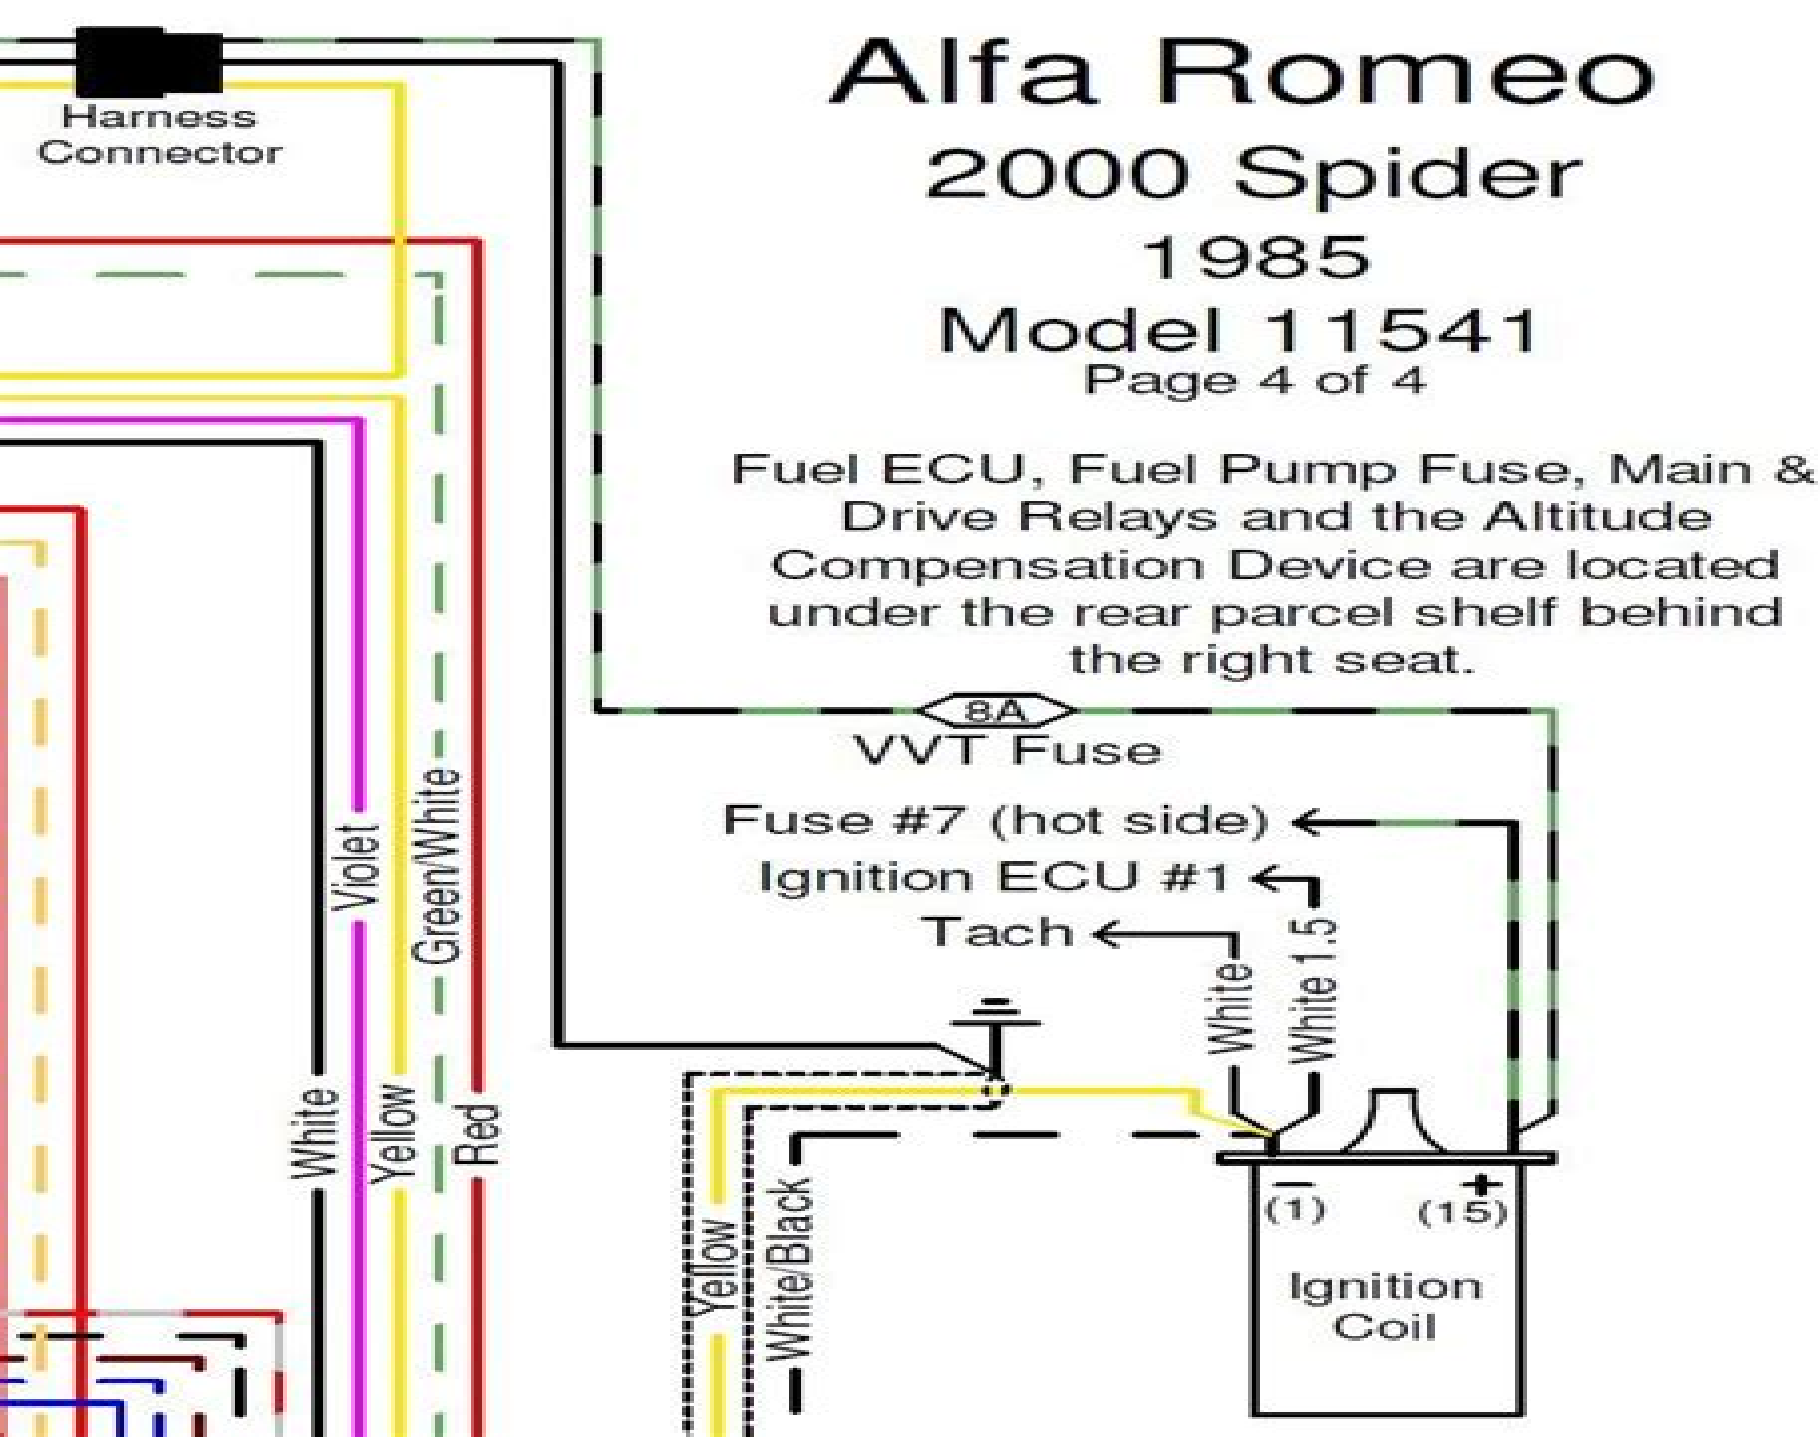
Harness Connector

Alfa Romeo
2000 Spider
1985
Model 11541
Page 4 of 4

Fuel ECU, Fuel Pump Fuse, Main & Drive Relays and the Altitude Compensation Device are located under the rear parcel shelf behind the right seat.

8A
VVT Fuse

Fuse #7 (hot side)
Ignition ECU #1
Tach

White
Violet
Green/White
Yellow
Red

White
White 1.5

Yellow
White/Black

−
(1)
+
(15)
Ignition Coil